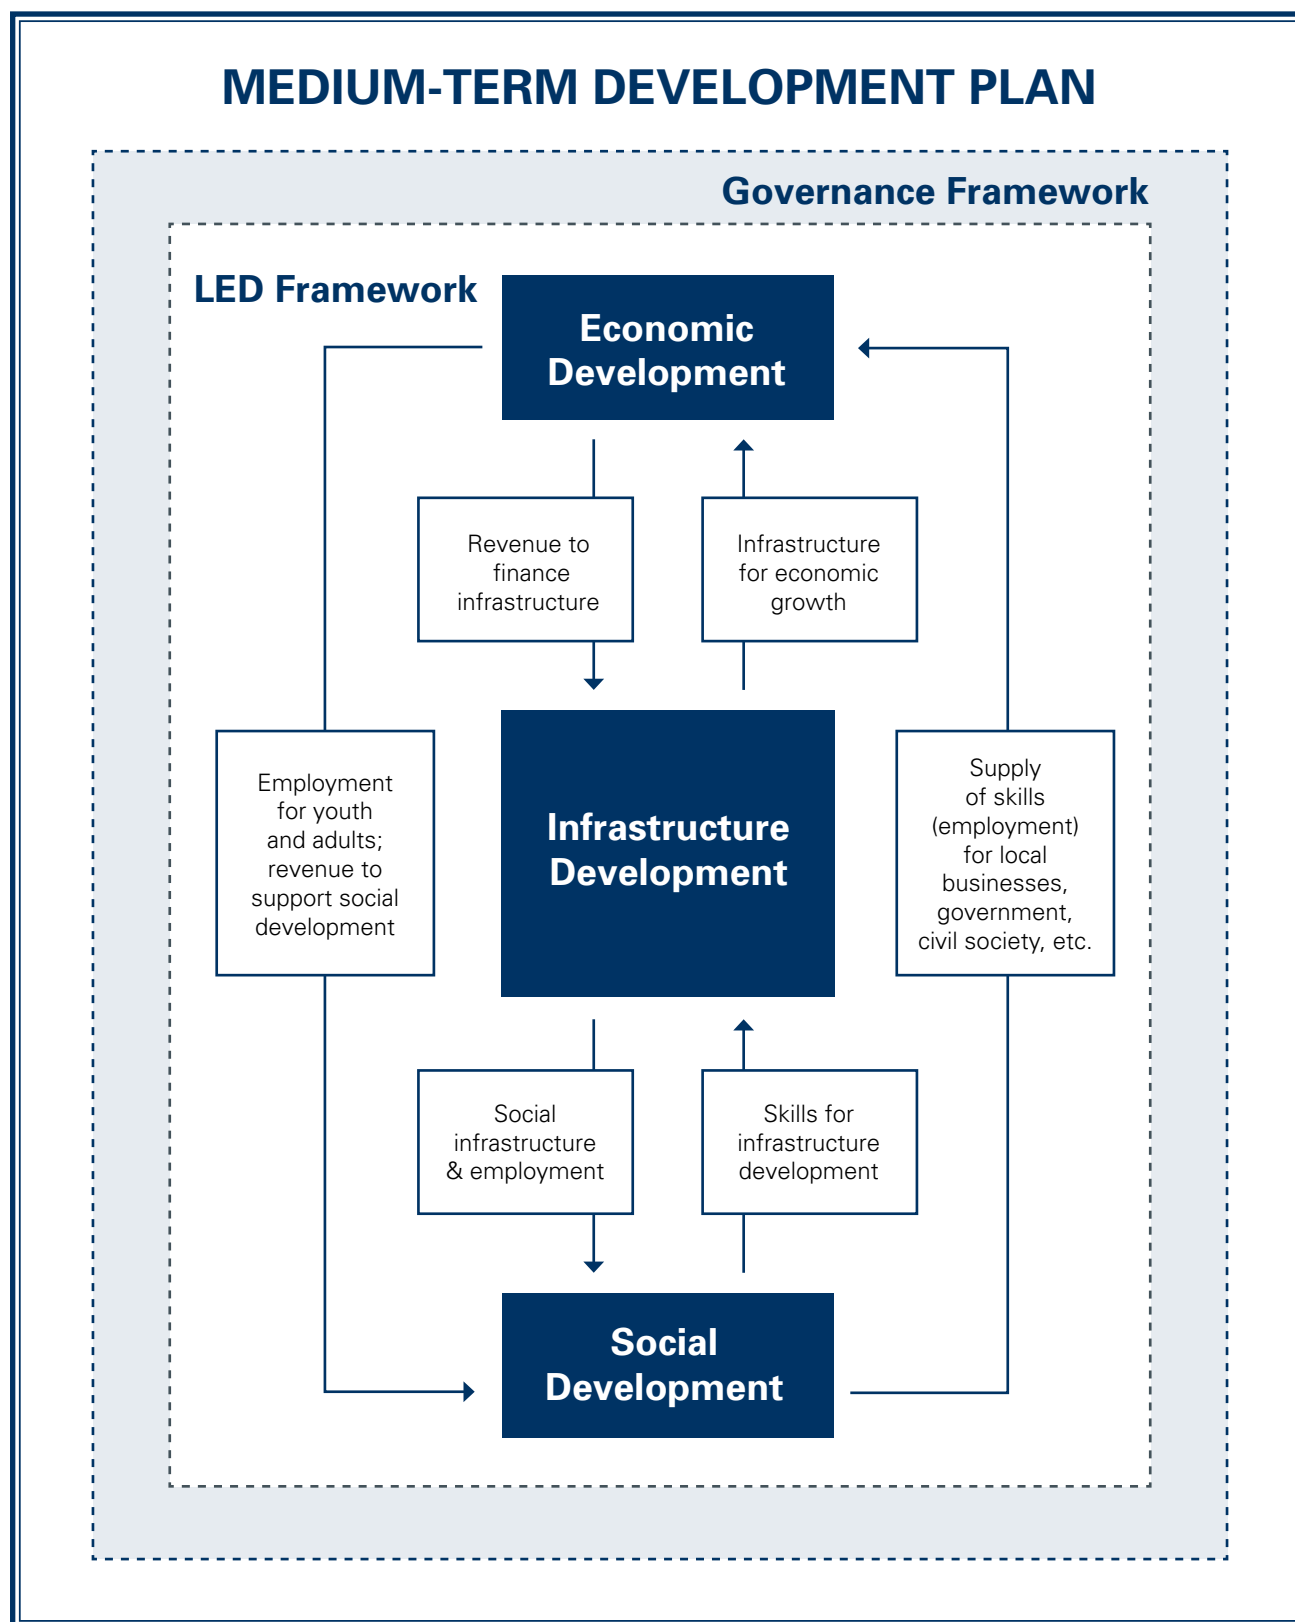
MEDIUM-TERM DEVELOPMENT PLAN

Governance Framework

LED Framework

Economic Development

Revenue to finance infrastructure

Infrastructure for economic growth

Employment for youth and adults; revenue to support social development

Infrastructure Development

Supply of skills (employment) for local businesses, government, civil society, etc.

Social infrastructure & employment

Skills for infrastructure development

Social Development